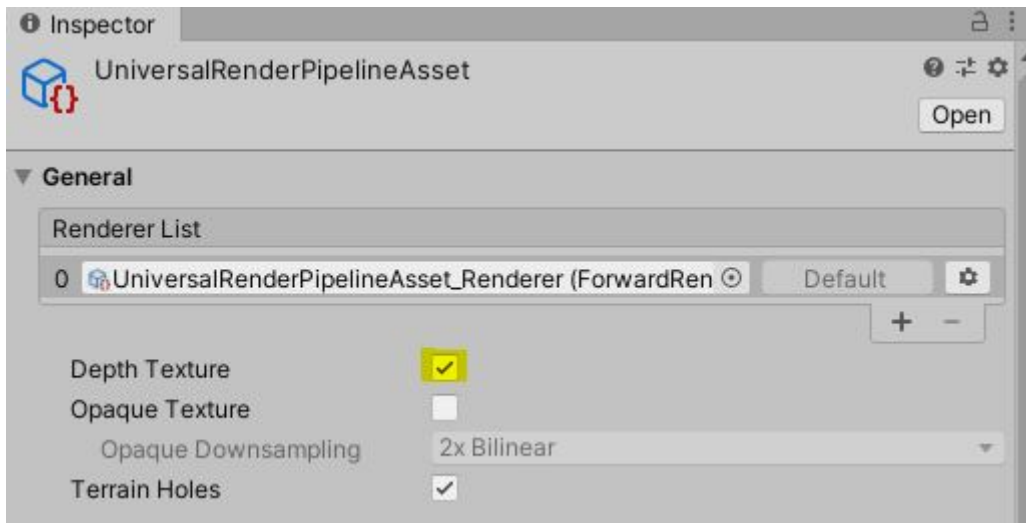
Inspector

UniversalRenderPipelineAsset

Open

General

Renderer List

0 UniversalRenderPipelineAsset_Renderer (ForwardRen

Default

+ −

Depth Texture

Opaque Texture

Opaque Downsampling

2x Bilinear

Terrain Holes